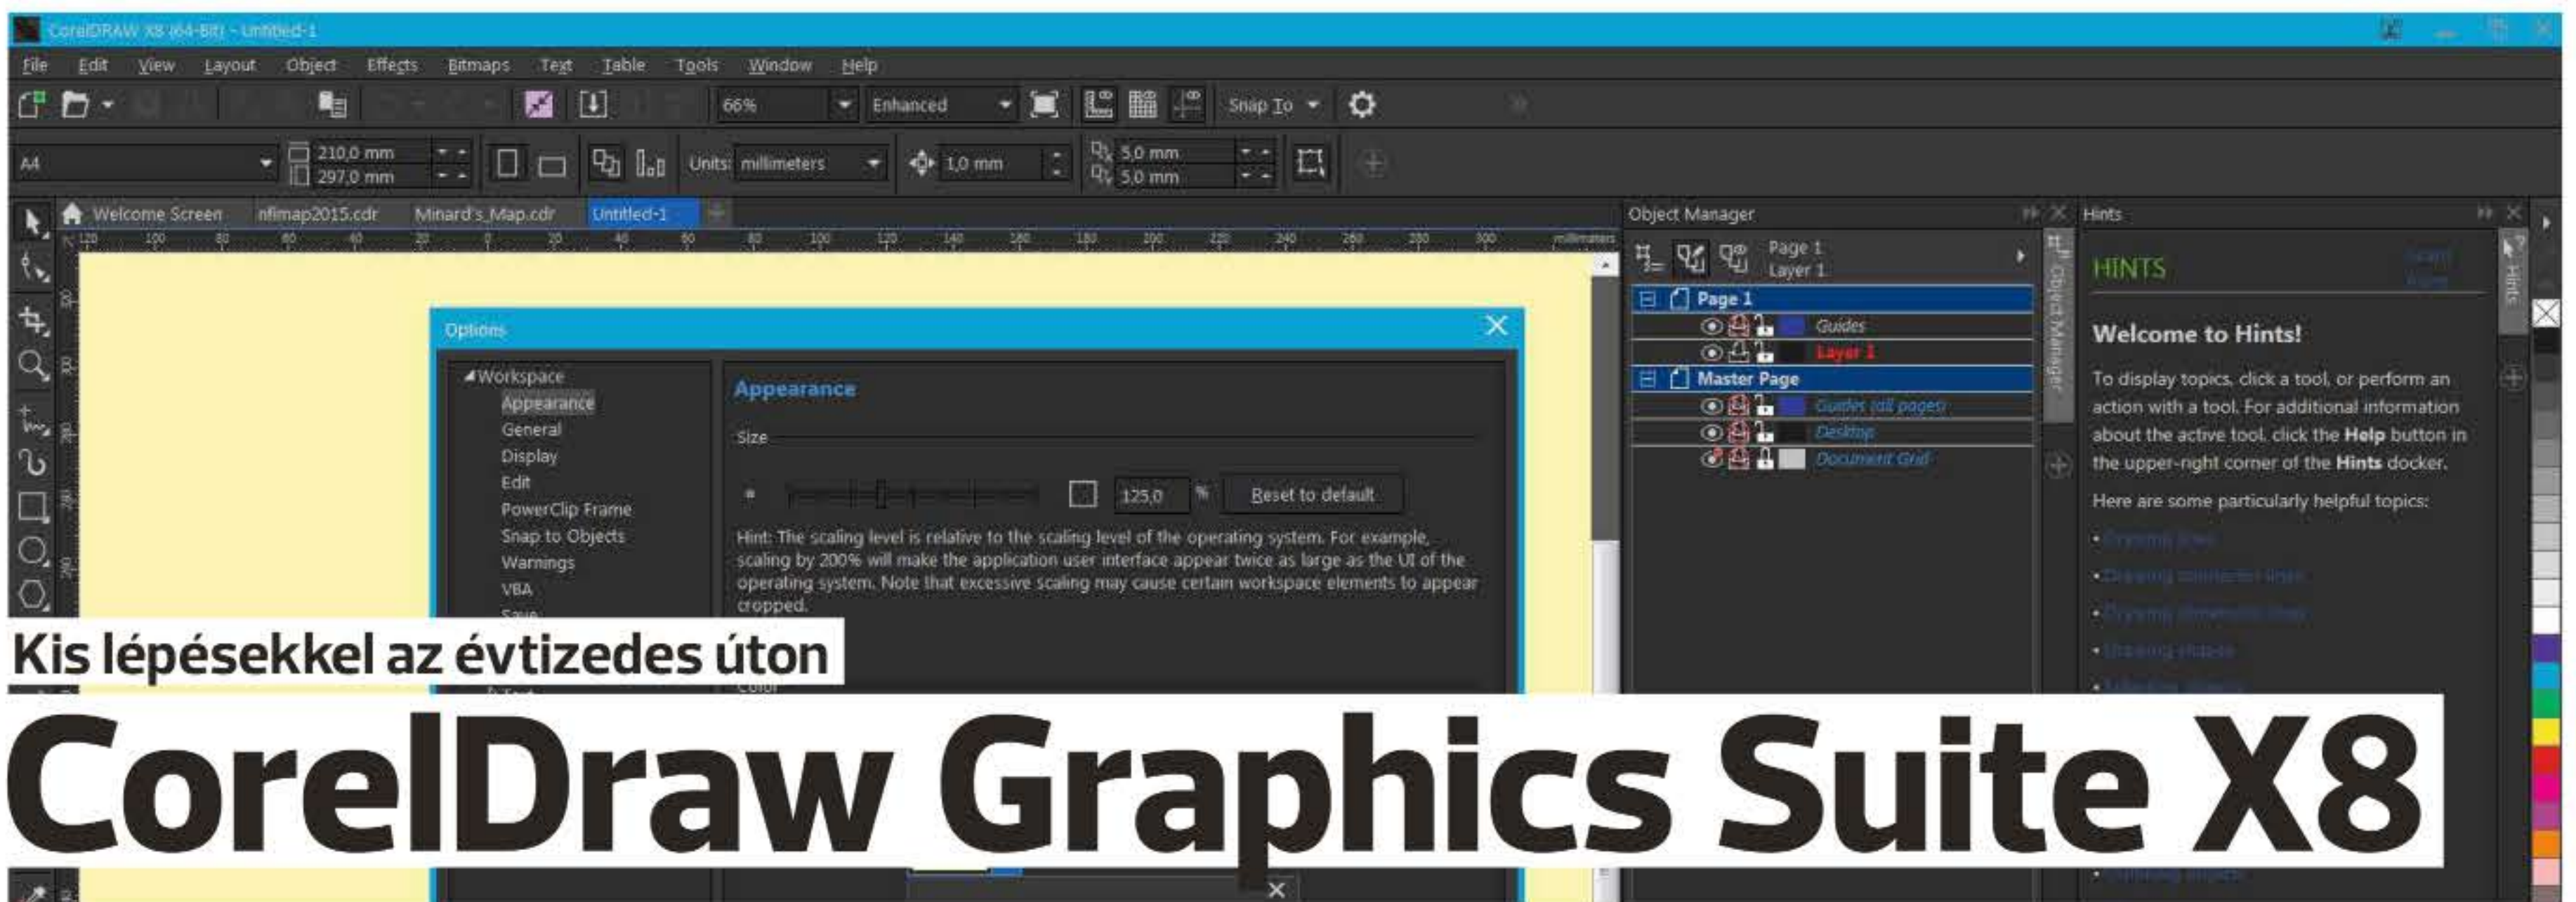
CorelDRAW X8 (64-Bit) - Untitled-1

File Edit View Layout Object Effects Bitmaps Text Table Tools Window Help

66% Enhanced Snap To

A4 210,0 mm 297,0 mm Units: millimeters 1,0 mm 5,0 mm 5,0 mm

Welcome Screen nfimap2015.cdr Minard's_Map.cdr Untitled-1

Object Manager

Page 1 Layer 1

Page 1
Guides
Layer 1
Master Page
Guides (all pages)
Desktop
Document Grid

Hints

HINTS

Welcome to Hints!

To display topics, click a tool, or perform an action with a tool. For additional information about the active tool, click the **Help** button in the upper-right corner of the **Hints** docker.

Here are some particularly helpful topics:

Options

Workspace
Appearance
General
Display
Edit
PowerClip Frame
Snap to Objects
Warnings
VBA
Save

Appearance

Size

125,0 % Reset to default

Hint: The scaling level is relative to the scaling level of the operating system. For example, scaling by 200% will make the application user interface appear twice as large as the UI of the operating system. Note that excessive scaling may cause certain workspace elements to appear cropped.

Kis lépésekkel az évtizedes úton

CorelDraw Graphics Suite X8